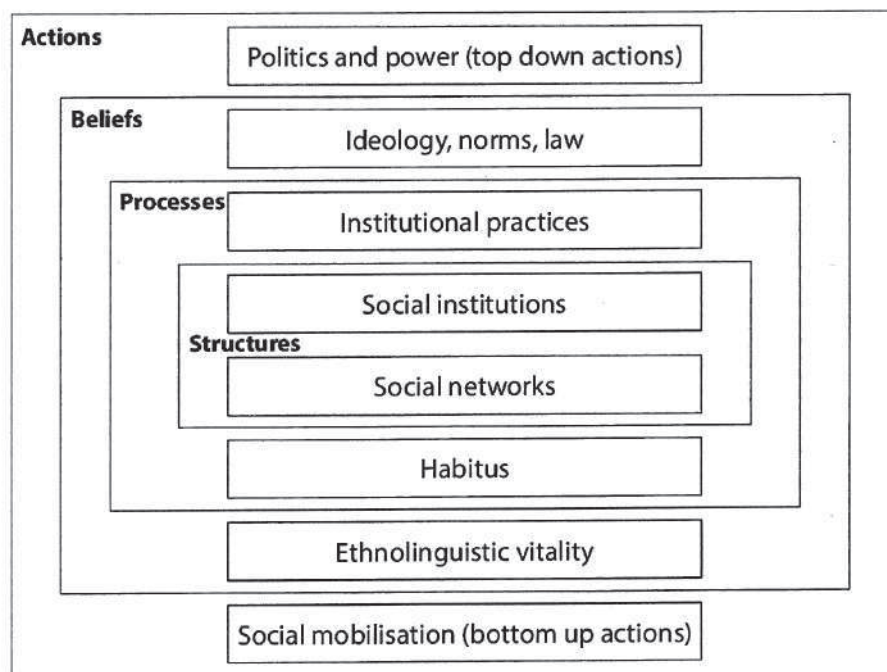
Actions

Politics and power (top down actions)

Beliefs

Ideology, norms, law

Processes

Institutional practices

Social institutions

Structures

Social networks

Habitus

Ethnolinguistic vitality

Social mobilisation (bottom up actions)